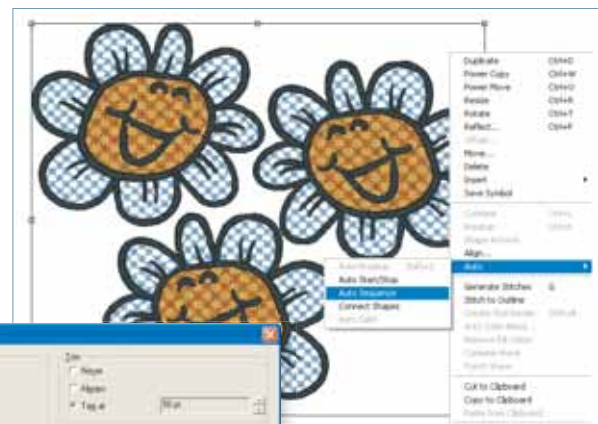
Duplicate Ctrl+D
Power Copy Ctrl+W
Power Move Ctrl+Q
Resize Ctrl+R
Rotate Ctrl+T
Reflect... Ctrl+F
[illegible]
Move...
Delete
Import
Save Symbol

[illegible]
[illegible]
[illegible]
Align...
Auto

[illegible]
Auto Start/Stop
Auto Sequence
Connect Shapes
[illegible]

Generate Stitches G
Stitch to Outline
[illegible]
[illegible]
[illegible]
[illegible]
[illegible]

Cut to Clipboard
Copy to Clipboard
Paste from Clipboard

Zoo
None
Master
Target
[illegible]